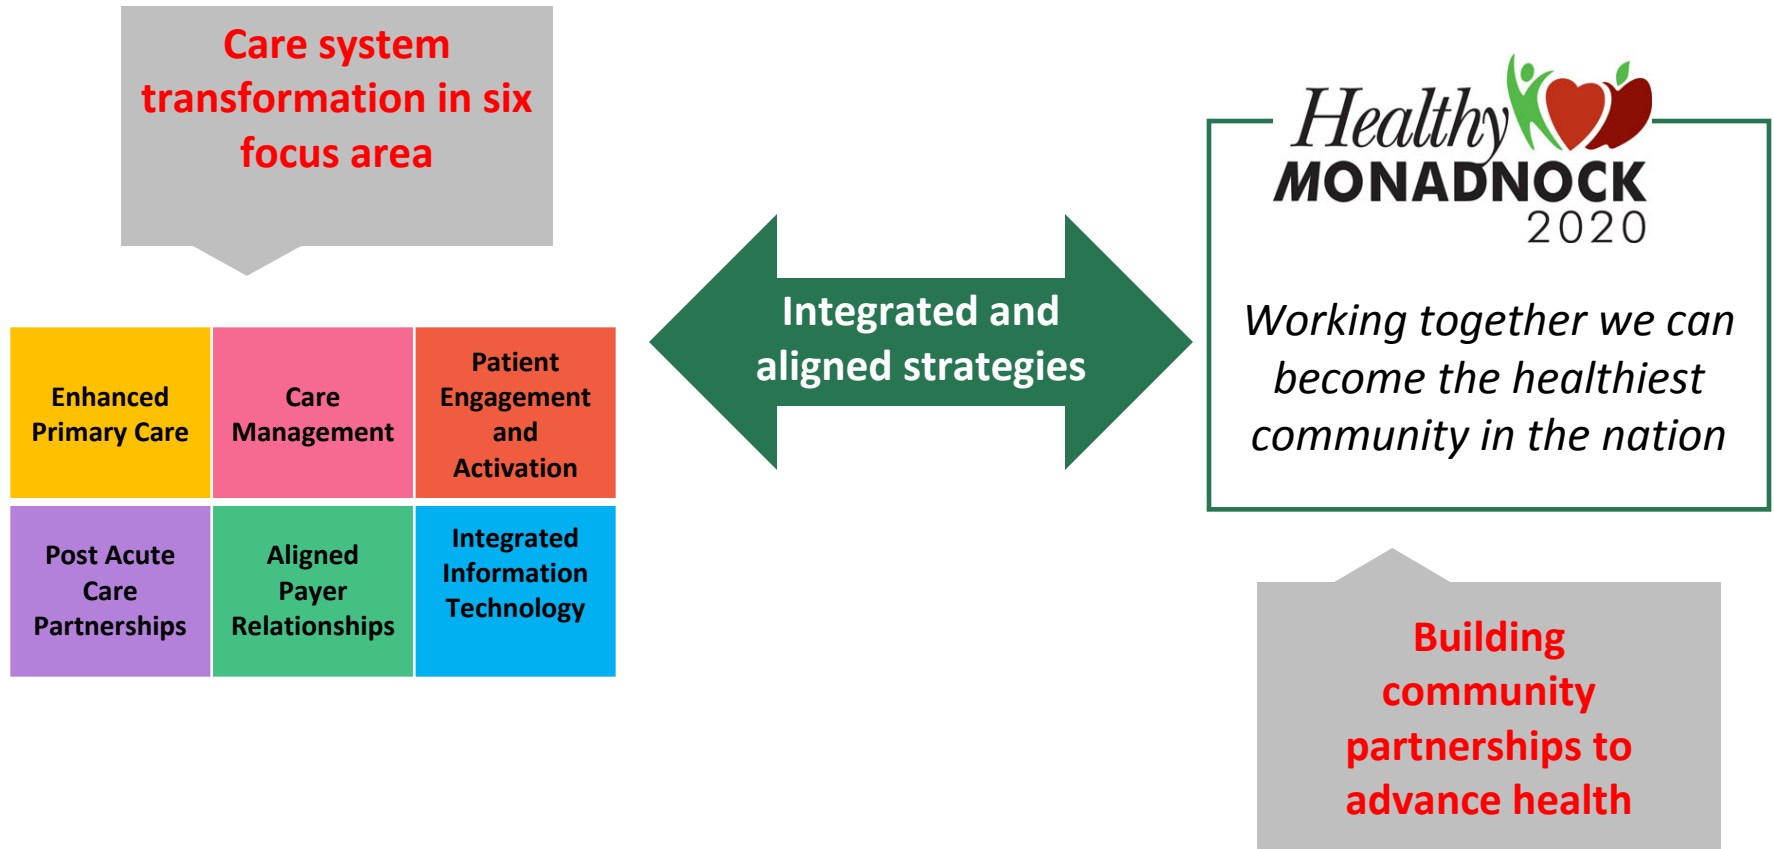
Care system transformation in six focus area

| Enhanced Primary Care | Care Management | Patient Engagement and Activation |
|---|---|---|
| Post Acute Care Partnerships | Aligned Payer Relationships | Integrated Information Technology |

Integrated and aligned strategies

Healthy MONADNOCK 2020

Working together we can become the healthiest community in the nation

Building community partnerships to advance health